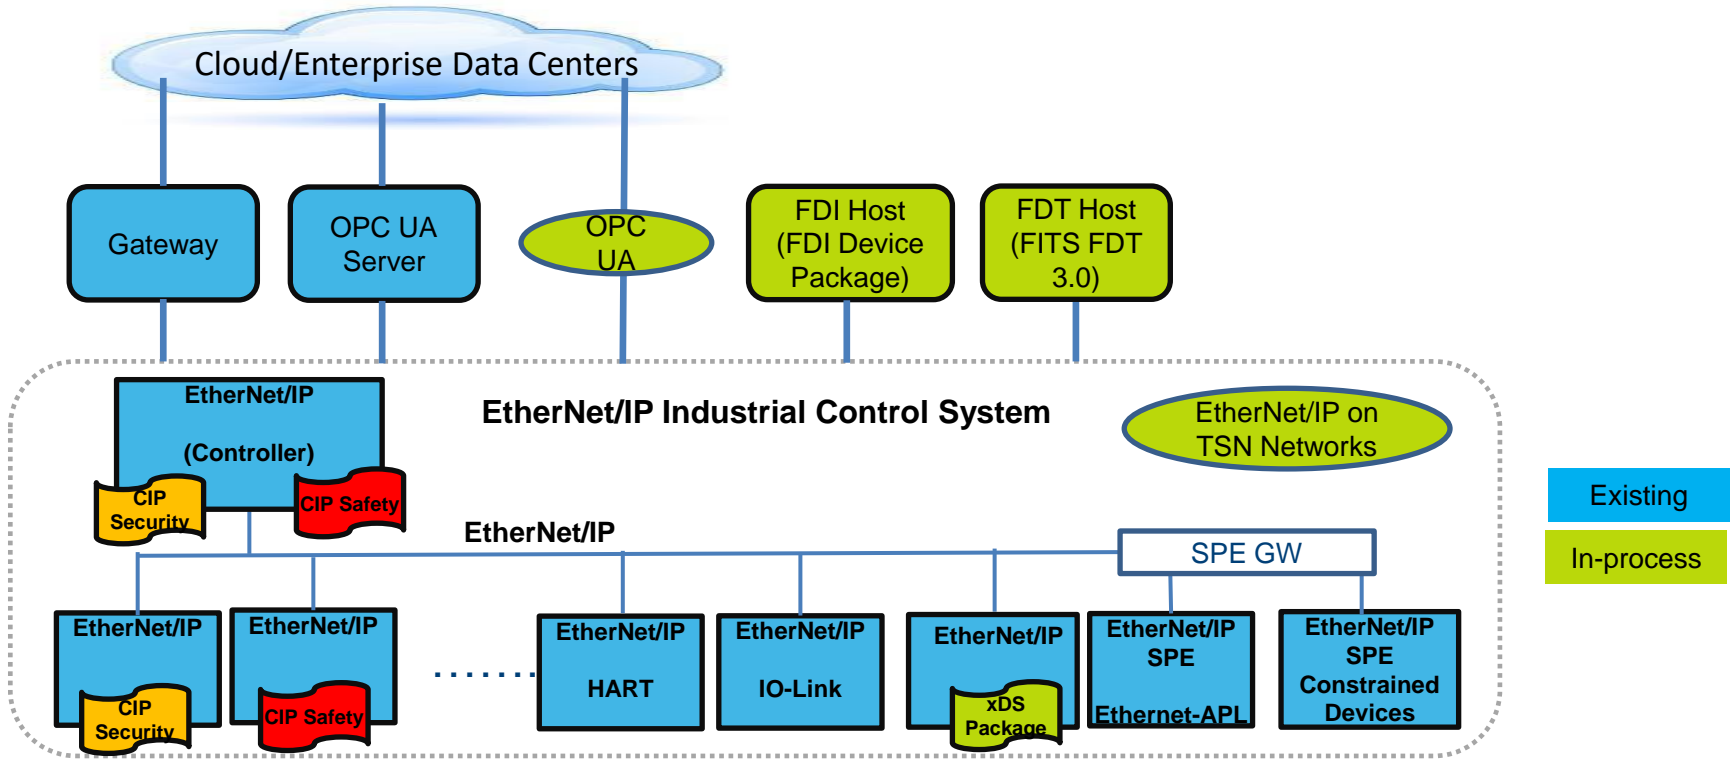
Cloud/Enterprise Data Centers

Gateway

OPC UA Server

OPC UA

FDI Host (FDI Device Package)

FDT Host (FITS FDT 3.0)

EtherNet/IP

(Controller)

CIP Security

CIP Safety

EtherNet/IP Industrial Control System

EtherNet/IP on TSN Networks

Existing

In-process

EtherNet/IP

SPE GW

EtherNet/IP

CIP Security

EtherNet/IP

CIP Safety

.......

EtherNet/IP

HART

EtherNet/IP

IO-Link

EtherNet/IP

xDS Package

EtherNet/IP SPE

Ethernet-APL

EtherNet/IP SPE Constrained Devices